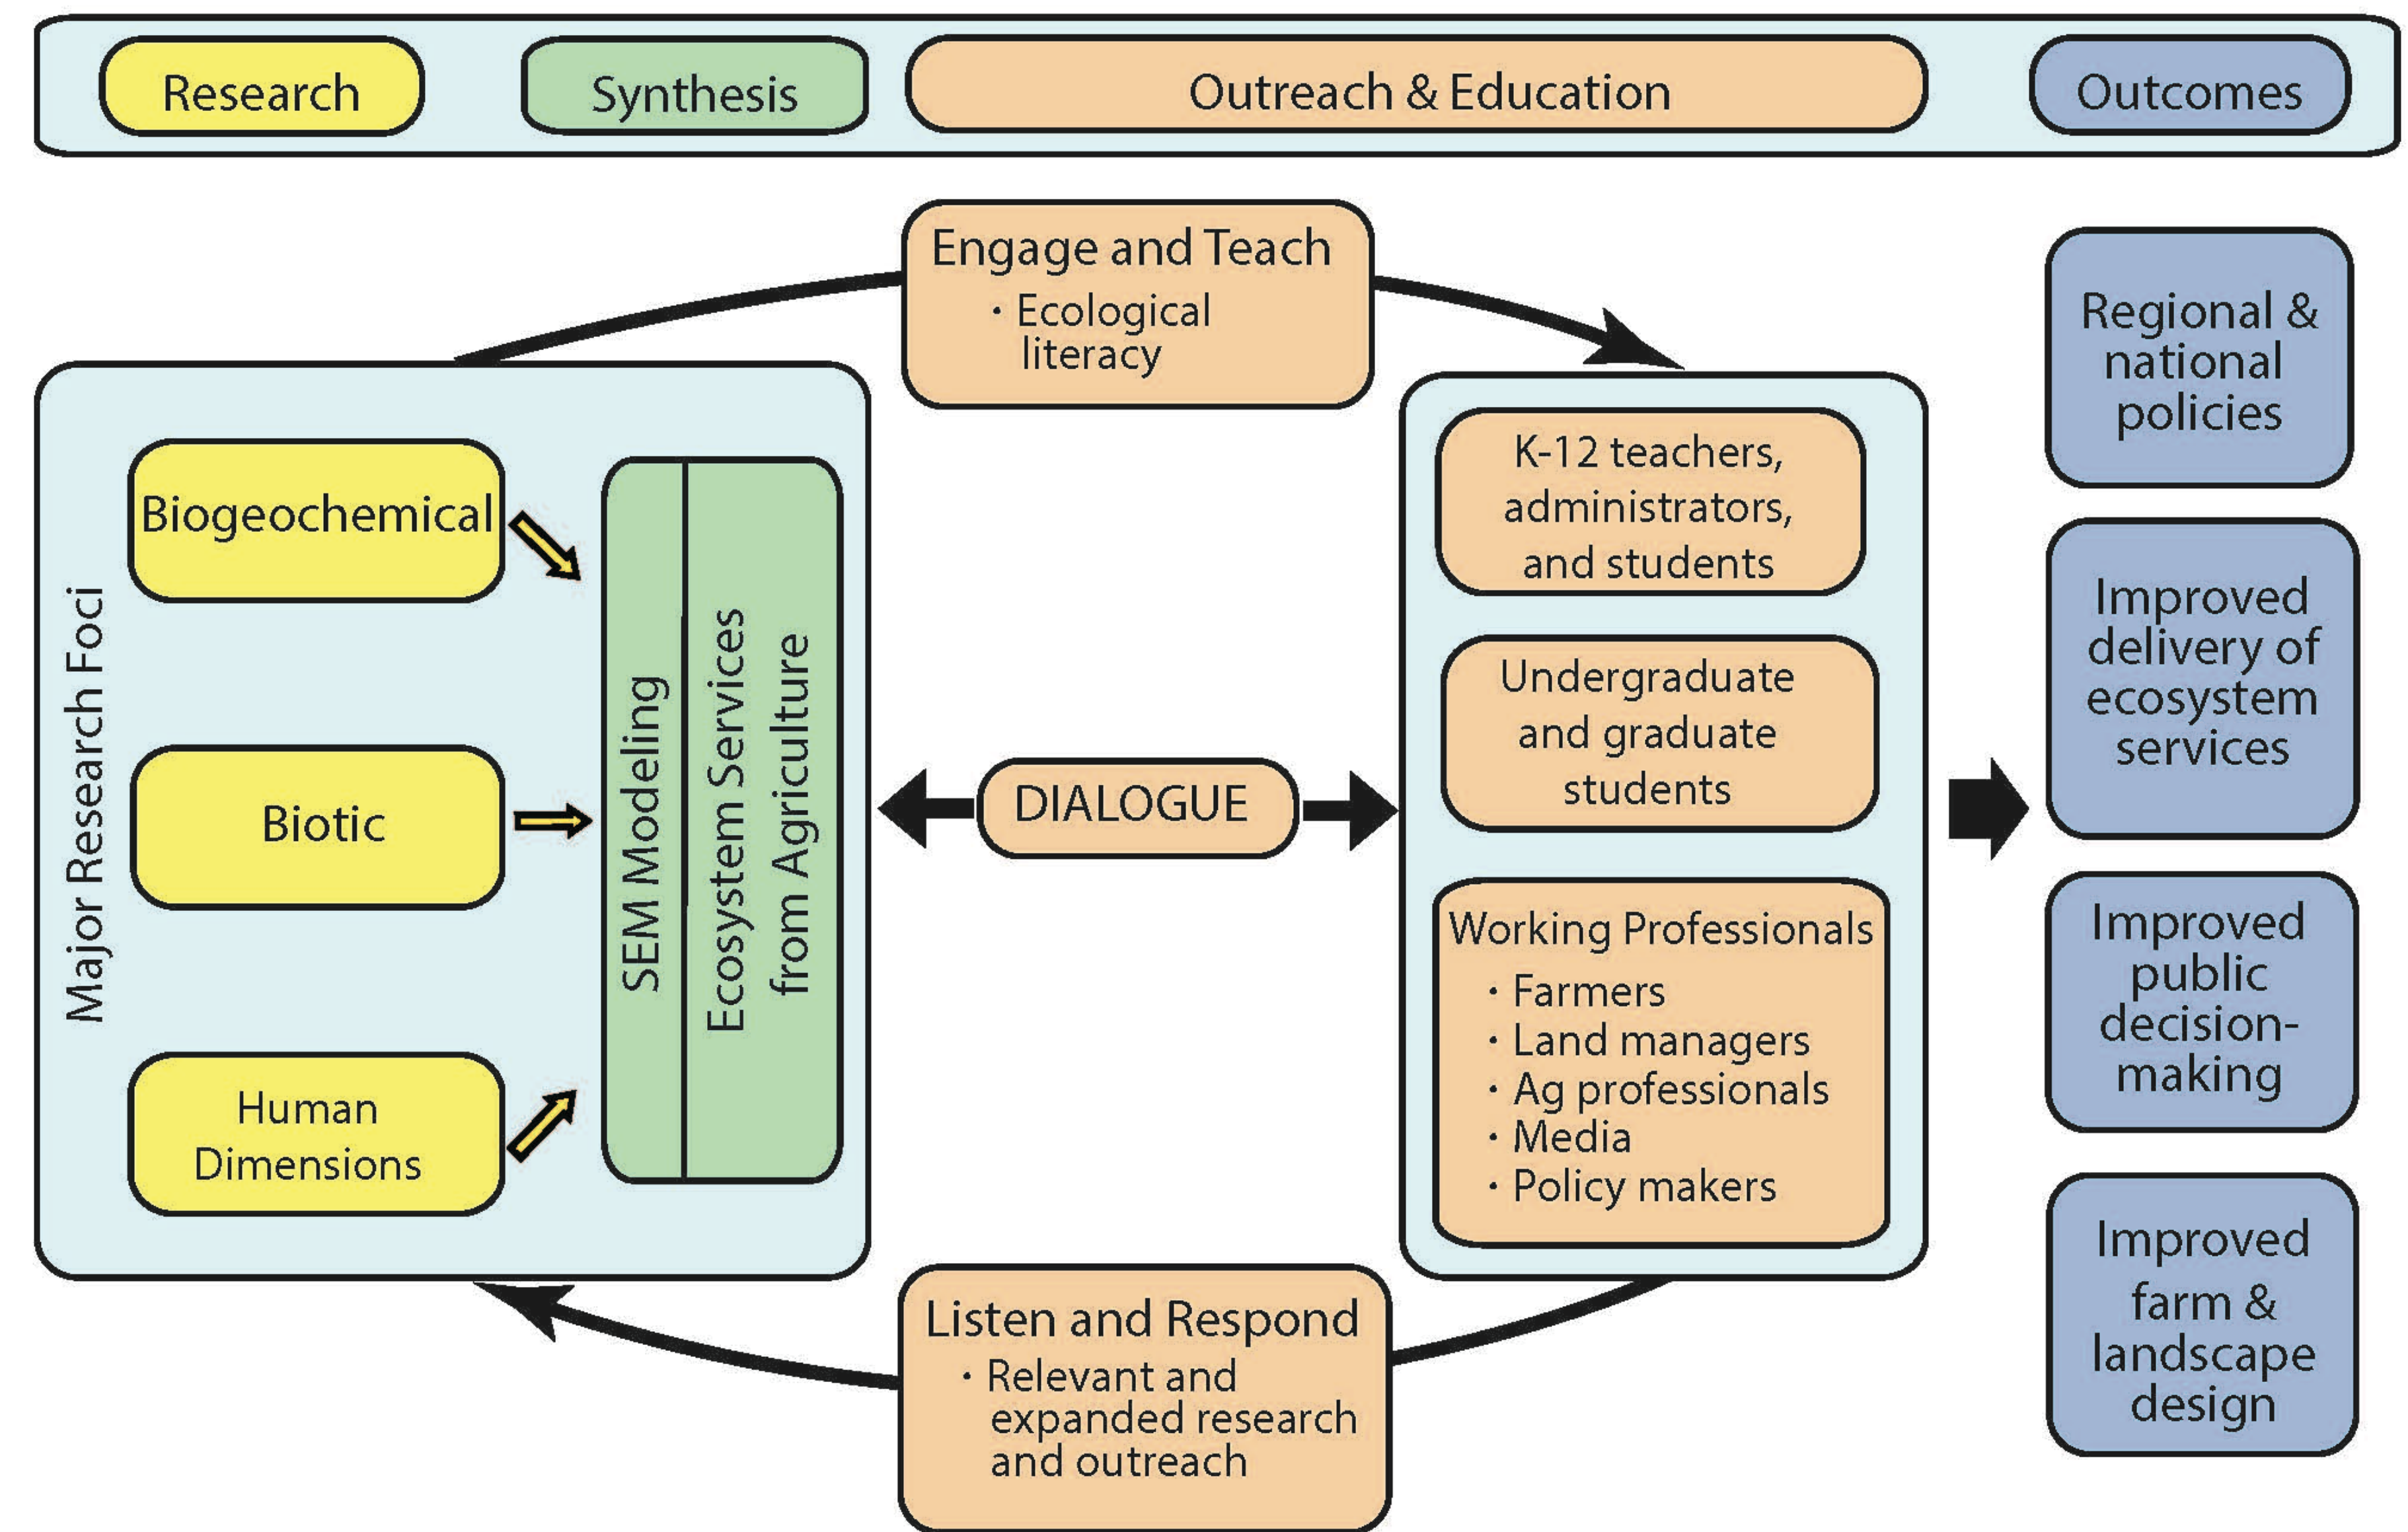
Research Synthesis Outreach & Education Outcomes

Engage and Teach
· Ecological literacy

Major Research Foci

Biogeochemical

Biotic

Human Dimensions

SEM Modeling

Ecosystem Services from Agriculture

DIALOGUE

K-12 teachers, administrators, and students

Undergraduate and graduate students

Working Professionals
· Farmers
· Land managers
· Ag professionals
· Media
· Policy makers

Listen and Respond
· Relevant and expanded research and outreach

Regional & national policies

Improved delivery of ecosystem services

Improved public decision-making

Improved farm & landscape design